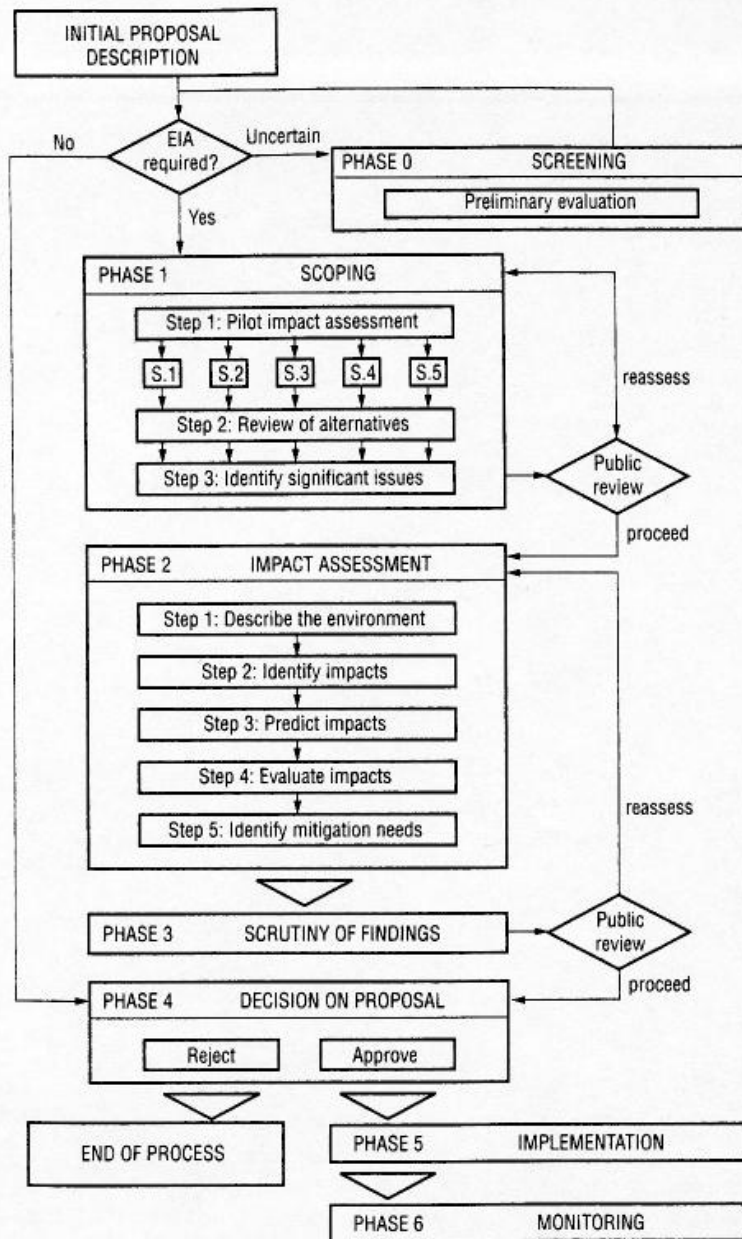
INITIAL PROPOSAL DESCRIPTION

No

EIA required?

Uncertain

PHASE 0 SCREENING

Preliminary evaluation

Yes

PHASE 1 SCOPING

Step 1: Pilot impact assessment

S.1

S.2

S.3

S.4

S.5

Step 2: Review of alternatives

Step 3: Identify significant issues

reassess

Public review

proceed

PHASE 2 IMPACT ASSESSMENT

Step 1: Describe the environment

Step 2: Identify impacts

Step 3: Predict impacts

Step 4: Evaluate impacts

Step 5: Identify mitigation needs

reassess

PHASE 3 SCRUTINY OF FINDINGS

Public review

proceed

PHASE 4 DECISION ON PROPOSAL

Reject

Approve

END OF PROCESS

PHASE 5 IMPLEMENTATION

PHASE 6 MONITORING